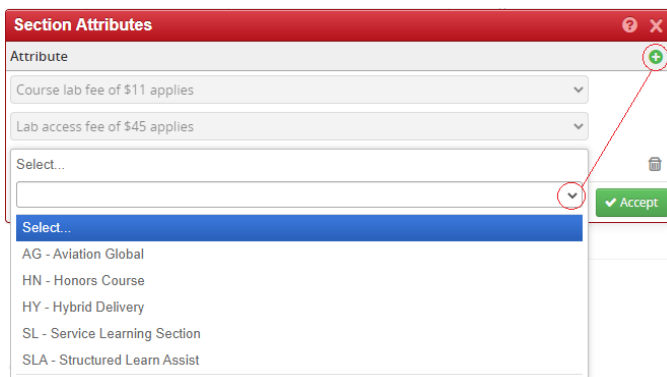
Section Attributes

Attribute

Course lab fee of $11 applies

Lab access fee of $45 applies

Select...

Accept

Select...

AG - Aviation Global

HN - Honors Course

HY - Hybrid Delivery

SL - Service Learning Section

SLA - Structured Learn Assist